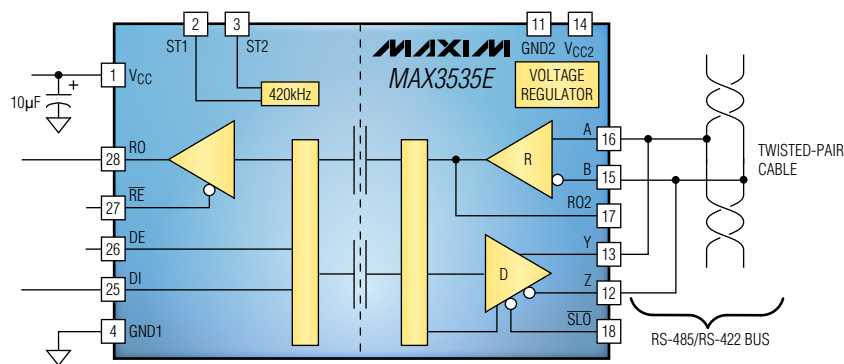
2
3
ST1
ST2
11
14
MAXIM
GND2
$V_{CC2}$
MAX3535E
VOLTAGE REGULATOR
1
$V_{CC}$
+
10µF
420kHz
RO
28
$\overline{RE}$
27
DE
26
DI
25
4
GND1
R
A
16
B
15
RO2
17
TWISTED-PAIR CABLE
D
Y
13
Z
12
$\overline{SLO}$
18
RS-485/RS-422 BUS